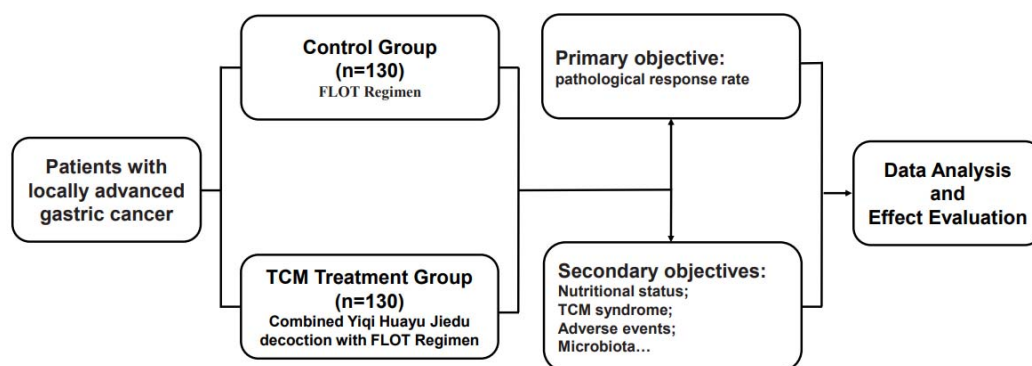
Patients with locally advanced gastric cancer

Control Group
(n=130)
FLOT Regimen

TCM Treatment Group
(n=130)
Combined Yiqi Huayu Jiedu decoction with FLOT Regimen

Primary objective:
pathological response rate

Secondary objectives:
Nutritional status;
TCM syndrome;
Adverse events;
Microbiota…

Data Analysis
and
Effect Evaluation